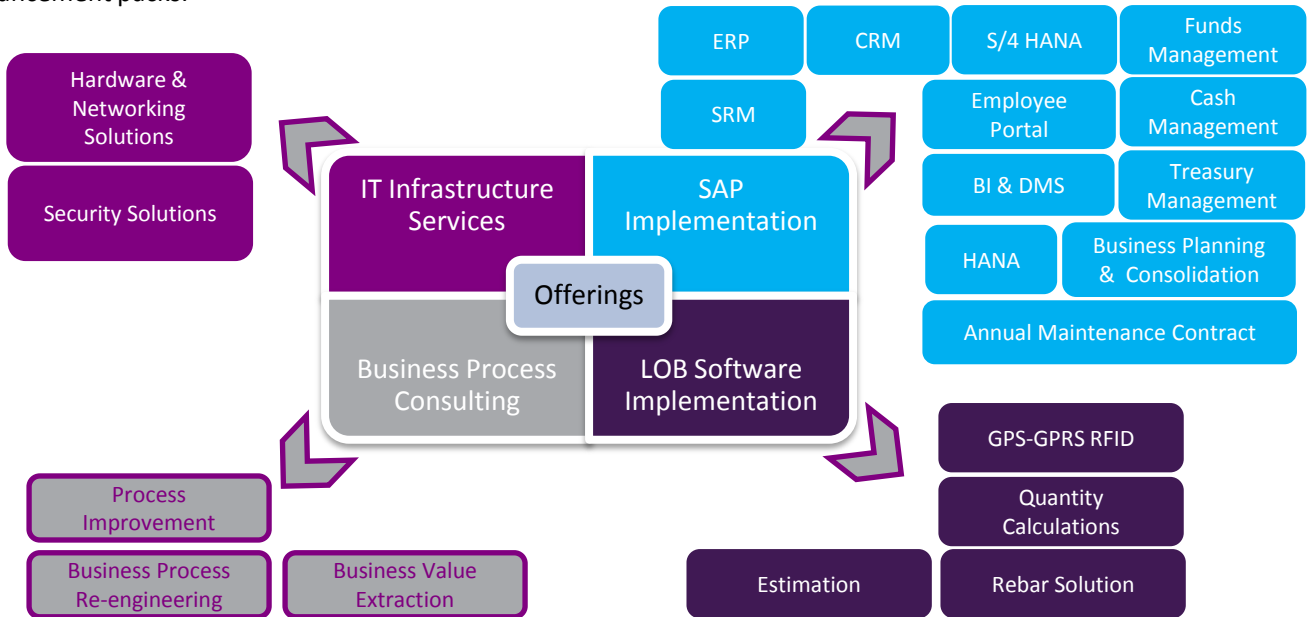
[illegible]ancement packs.

Hardware & Networking Solutions

Security Solutions

ERP

CRM

S/4 HANA

Funds Management

SRM

Employee Portal

Cash Management

BI & DMS

Treasury Management

HANA

Business Planning & Consolidation

Annual Maintenance Contract

IT Infrastructure Services

SAP Implementation

Offerings

Business Process Consulting

LOB Software Implementation

GPS-GPRS RFID

Quantity Calculations

Estimation

Rebar Solution

Process Improvement

Business Process Re-engineering

Business Value Extraction